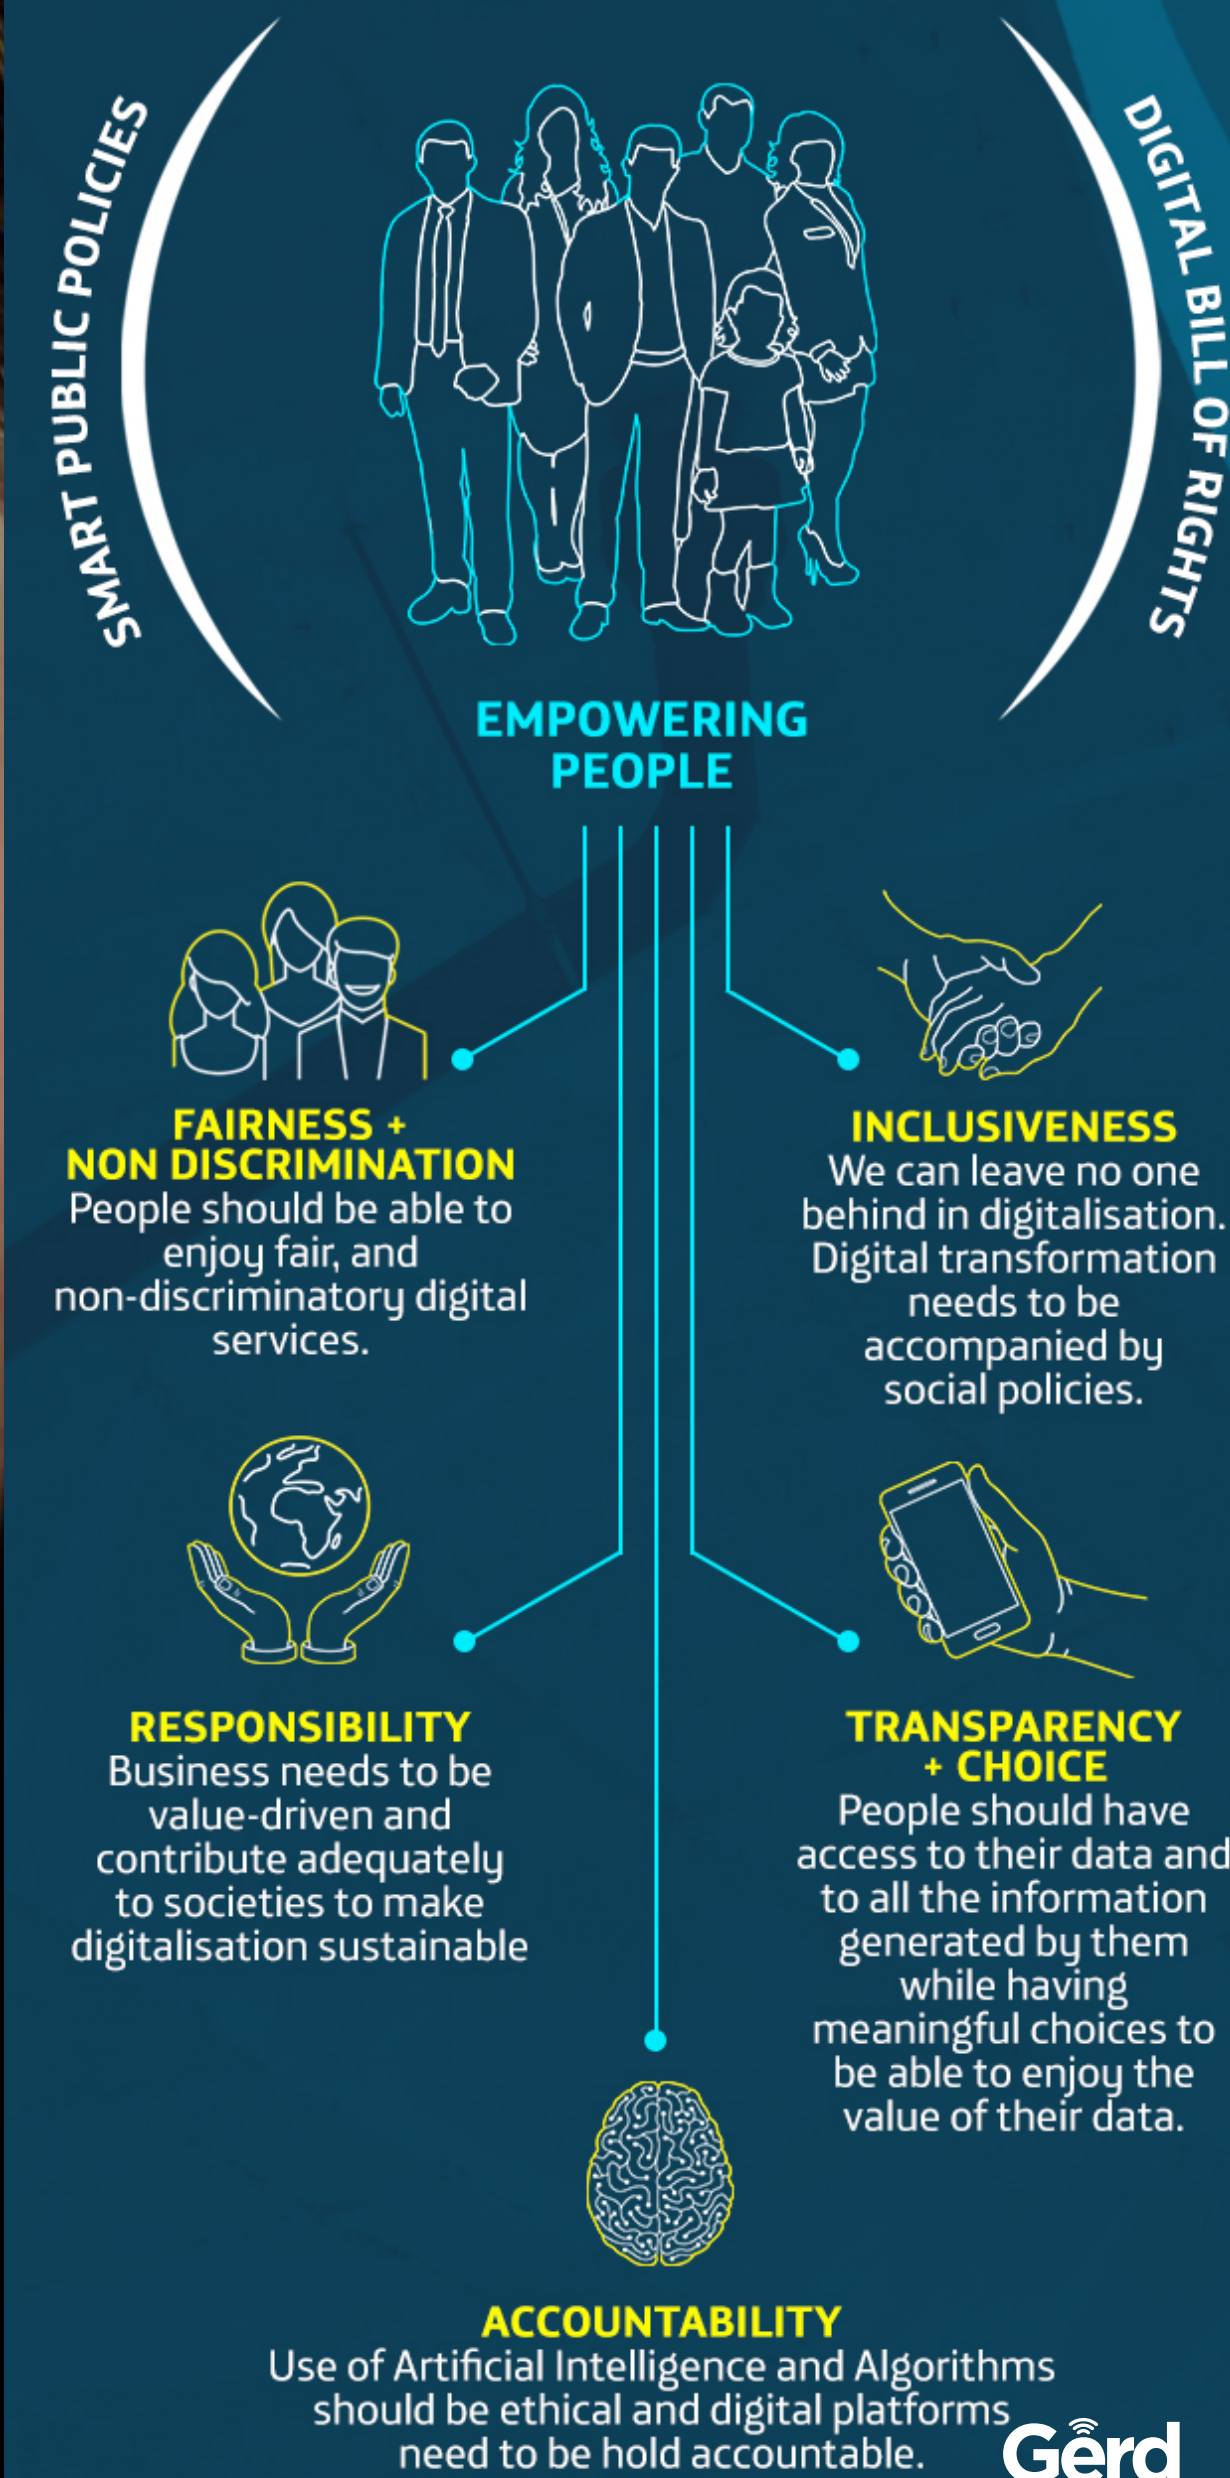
SMART PUBLIC POLICIES

DIGITAL BILL OF RIGHTS

EMPOWERING PEOPLE

FAIRNESS + NON DISCRIMINATION
People should be able to enjoy fair, and non-discriminatory digital services.

INCLUSIVENESS
We can leave no one behind in digitalisation. Digital transformation needs to be accompanied by social policies.

RESPONSIBILITY
Business needs to be value-driven and contribute adequately to societies to make digitalisation sustainable

TRANSPARENCY + CHOICE
People should have access to their data and to all the information generated by them while having meaningful choices to be able to enjoy the value of their data.

ACCOUNTABILITY
Use of Artificial Intelligence and Algorithms should be ethical and digital platforms need to be hold accountable.

Gerd